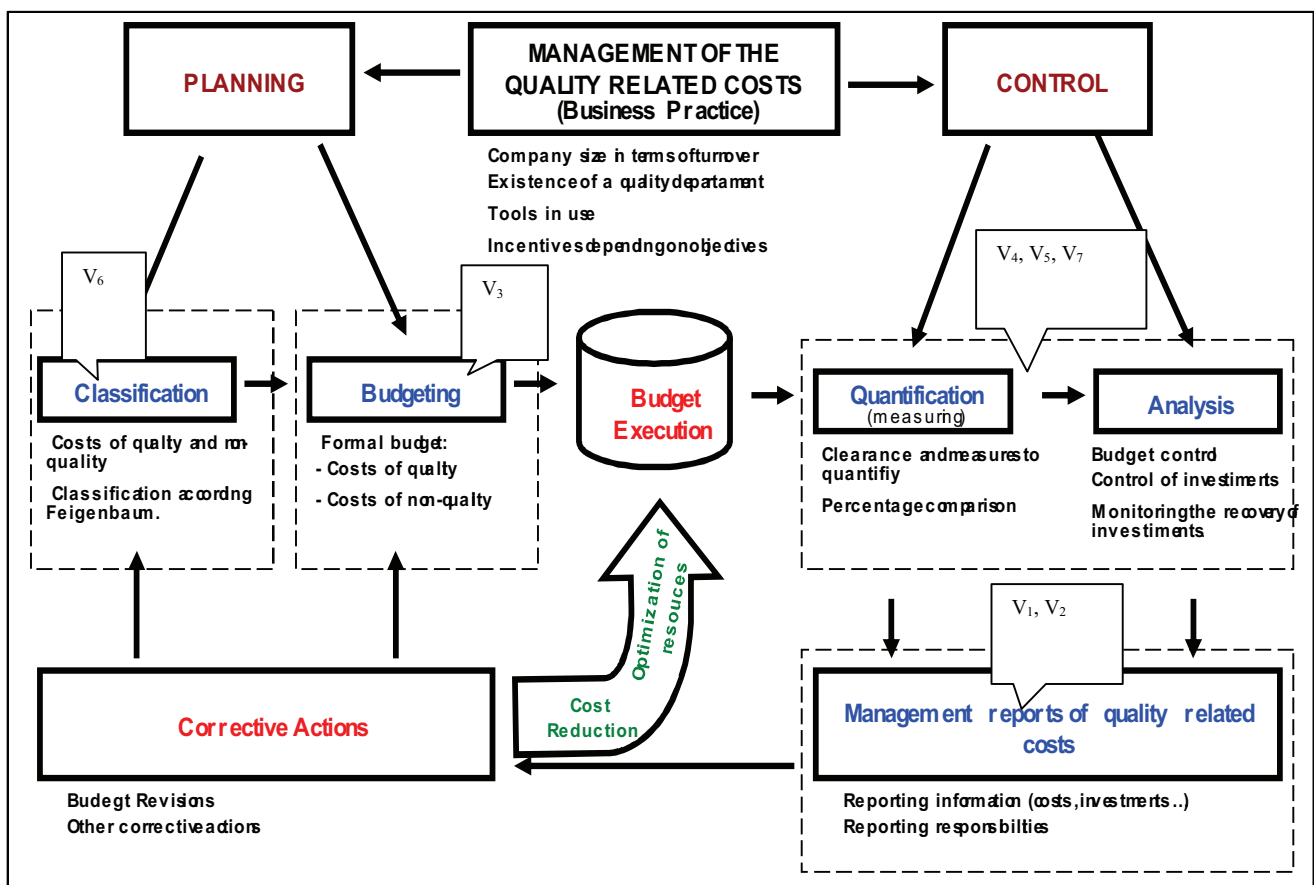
MANAGEMENT OF THE QUALITY RELATED COSTS (Business Practice)

PLANNING

CONTROL

Company size in terms of turnover
Existence of a quality departament
Tools in use
Incentives depending on objectives

$V_6$

$V_3$

$V_4$, $V_5$, $V_7$

Classification

Costs of qualty and non-quality
Classification according Feigenbaum.

Budgeting

Formal budget:
- Costs of qualty
- Costs of non-qualty

Budget Execution

Quantification (measuring)

Clearance and measures to quantifiy
Percentage comparison

Analysis

Budget control
Control of investiments
Monitoring the recovery of investiments

Optimization of resouces

Cost Reduction

$V_1$, $V_2$

Corrective Actions

Budegt Revisions
Other corrective actions

Management reports of quality related costs

Reporting information (costs, investments..)
Reporting responsibilties